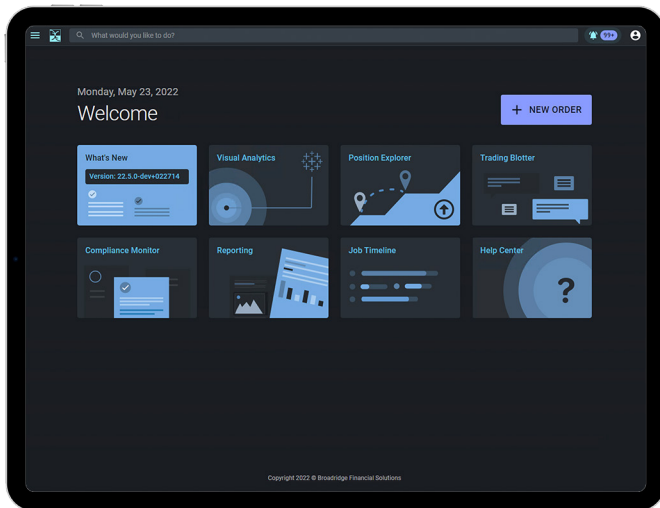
What would you like to do?

99+

Monday, May 23, 2022

Welcome

+ NEW ORDER

What's New

Version: 22.5.0-dev+022714

Visual Analytics

Position Explorer

Trading Blotter

Compliance Monitor

Reporting

Job Timeline

Help Center

?

Copyright 2022 © Broadridge Financial Solutions